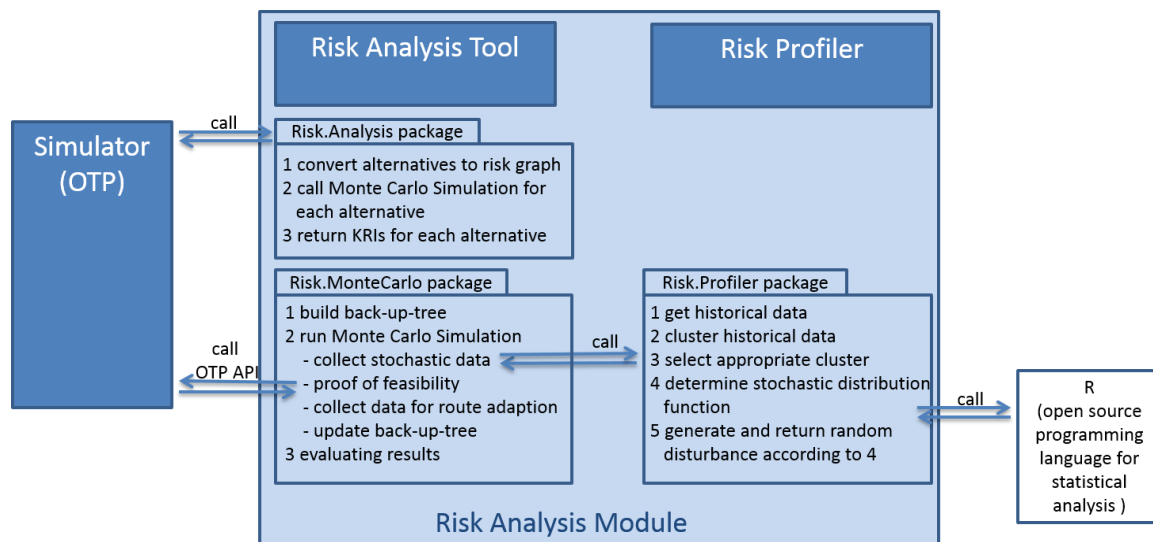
Risk Analysis Tool

Risk Profiler

Simulator (OTP)

call

Risk.Analysis package

1 convert alternatives to risk graph
2 call Monte Carlo Simulation for each alternative
3 return KRIs for each alternative

Risk.MonteCarlo package

1 build back-up-tree
2 run Monte Carlo Simulation
- collect stochastic data
- proof of feasibility
- collect data for route adaption
- update back-up-tree
3 evaluating results

call
OTP API

call

Risk.Profiler package

1 get historical data
2 cluster historical data
3 select appropriate cluster
4 determine stochastic distribution function
5 generate and return random disturbance according to 4

call

R
(open source programming language for statistical analysis )

Risk Analysis Module